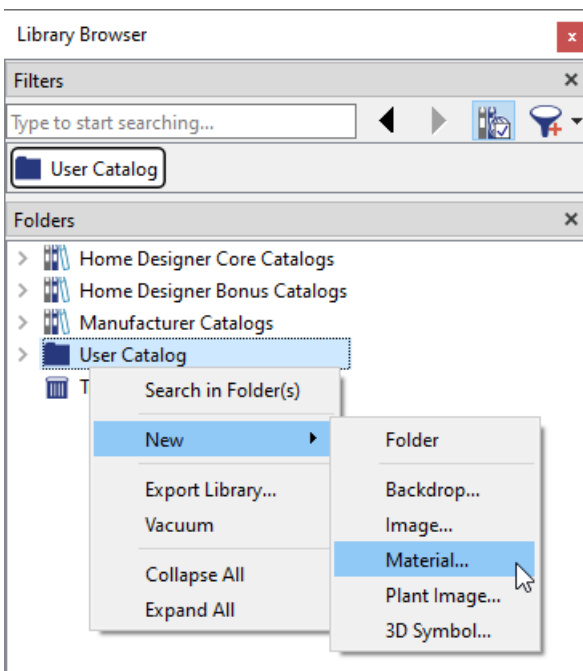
Library Browser

Filters

Type to start searching...

User Catalog

Folders

Home Designer Core Catalogs
Home Designer Bonus Catalogs
Manufacturer Catalogs
User Catalog
T

Search in Folder(s)
New
Export Library...
Vacuum
Collapse All
Expand All

Folder
Backdrop...
Image...
Material...
Plant Image...
3D Symbol...